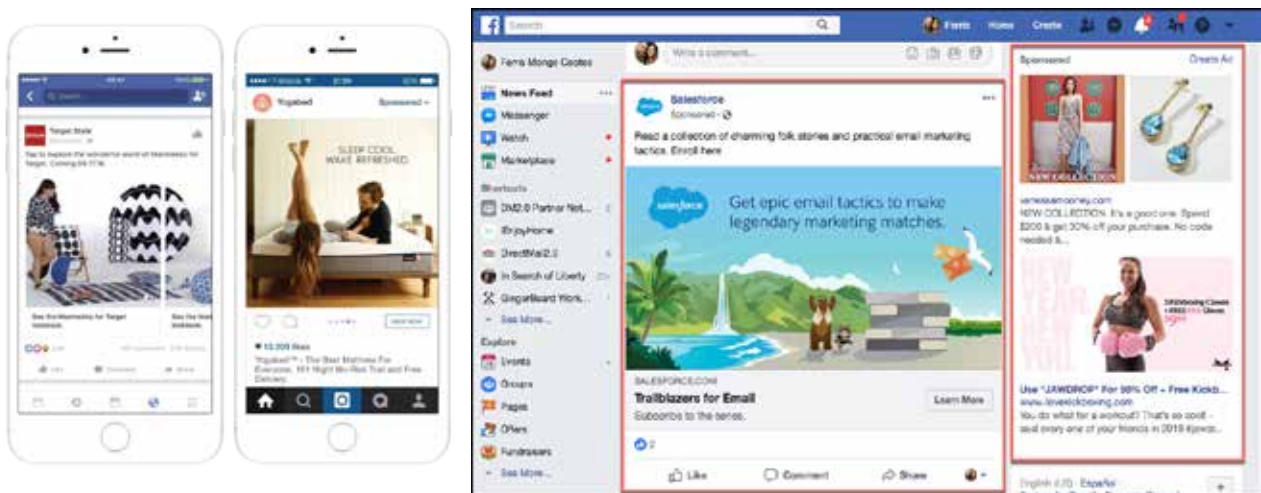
Target Style

Tap to explore the wonderful world of Marimekko for Target. Coming 4/17/16

See the Marimekko for Target lookbook

Yogabed

Sponsored

SLEEP COOL. WAKE REFRESHED.

♥ 10,209 likes

Yogabed™ - The Best Mattress For Everyone. 101 Night Risk-Free Trial and Free Delivery.

Search

Ferris Home Create

Ferris Monge Cootes

News Feed

Messenger

Watch

Marketplace

Shortcuts

DM2.0 Partner Net...

EnjoyHome

DirectMail2.0

In Search of Liberty

GregarBoard Work...

See More...

Explore

Events

Groups

Pages

Offers

Fundraisers

See More...

Write a comment...

Salesforce

Sponsored

Read a collection of charming folk stories and practical email marketing tactics. Enroll here

salesforce

Get epic email tactics to make legendary marketing matches.

SALESFORCE.COM

Trailblazers for Email

Subscribe to the series.

Learn More

2

Like

Comment

Share

Sponsored

Create Ad

NEW COLLECTION

venessamooney.com

NEW COLLECTION. It's a good one. Spend $200 & get 30% off your purchase. No code needed &...

NEW YEAR. NEW YOU.

Use "JAWDROP" For 50% Off – Free Kickb...

www.loveskickboxing.com

You do what for a workout? That's so cool! - said every one of your friends in 2018 #Jawdrop...

English (US) · Español